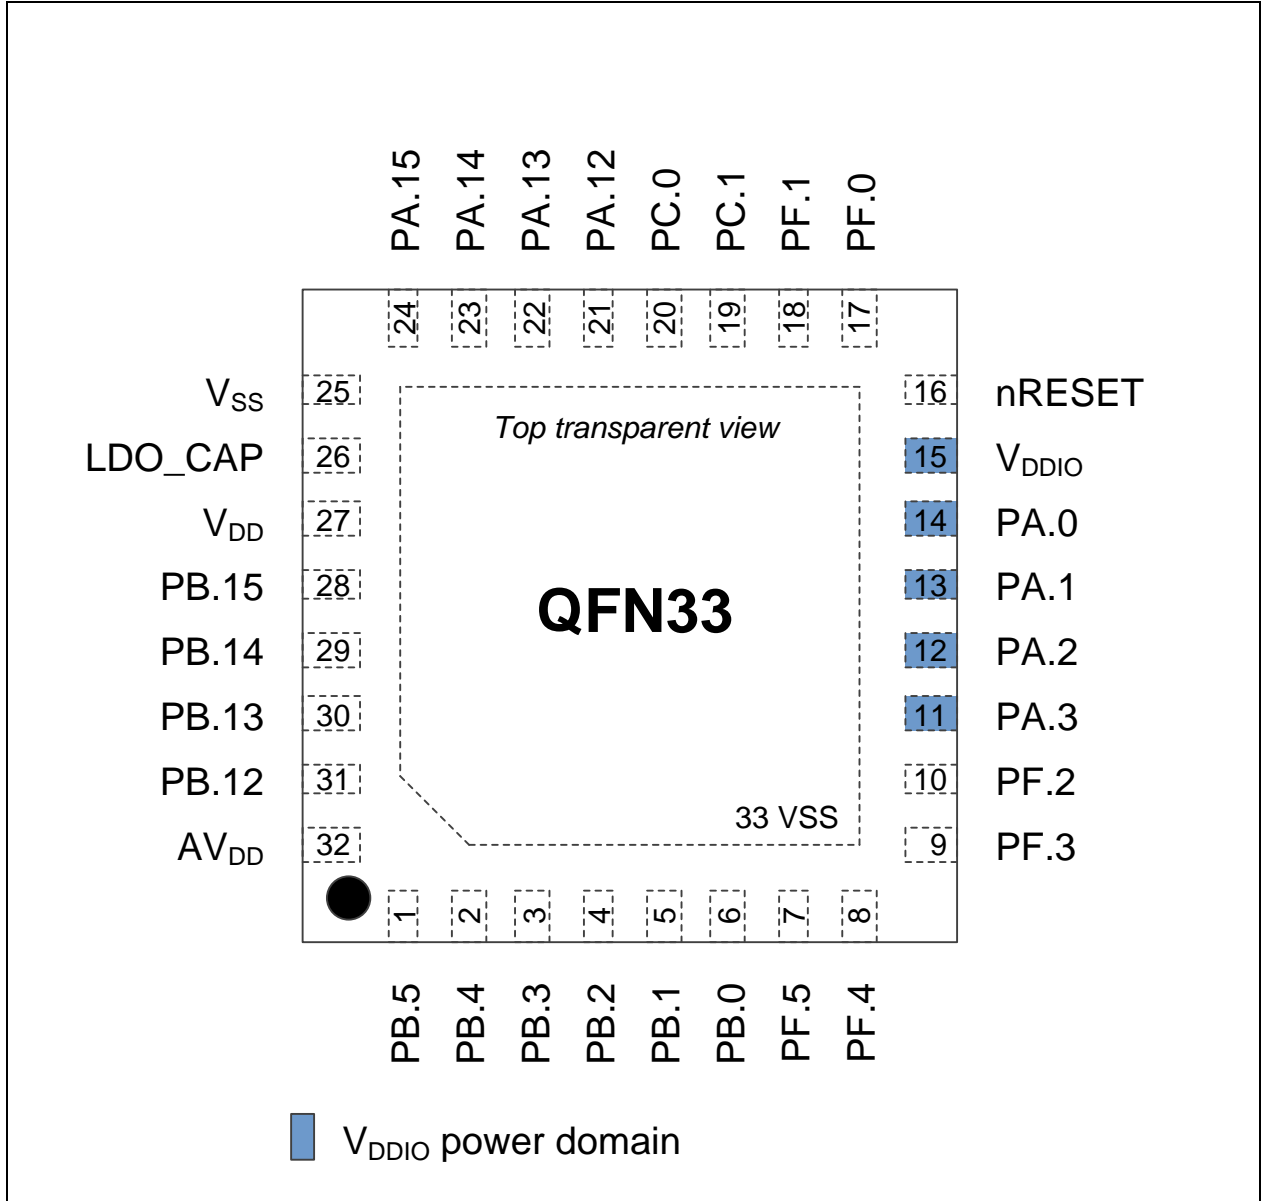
PA.15 PA.14 PA.13 PA.12 PC.0 PC.1 PF.1 PF.0

24 23 22 21 20 19 18 17

$V_{SS}$ 25
LDO_CAP 26
$V_{DD}$ 27
PB.15 28
PB.14 29
PB.13 30
PB.12 31
$AV_{DD}$ 32

Top transparent view

QFN33

33 VSS

16 nRESET
15 $V_{DDIO}$
14 PA.0
13 PA.1
12 PA.2
11 PA.3
10 PF.2
9 PF.3

1 2 3 4 5 6 7 8

PB.5 PB.4 PB.3 PB.2 PB.1 PB.0 PF.5 PF.4

$V_{DDIO}$ power domain